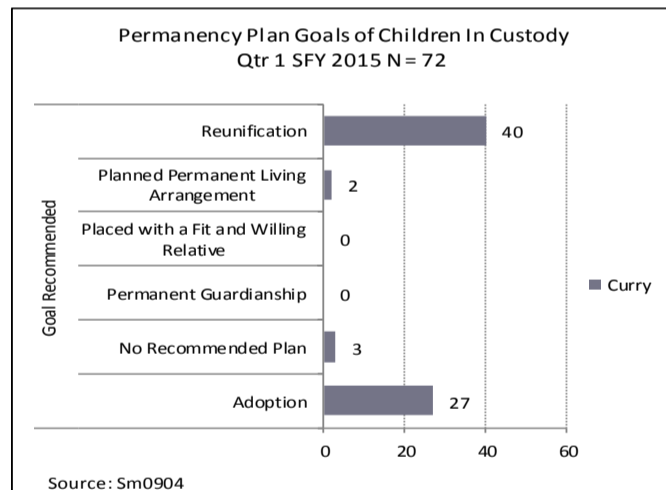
Permanency Plan Goals of Children In Custody
Qtr 1 SFY 2015 N = 72

Goal Recommended

Reunification 40
Planned Permanent Living Arrangement 2
Placed with a Fit and Willing Relative 0
Permanent Guardianship 0
No Recommended Plan 3
Adoption 27

0 20 40 60

Curry

Source: Sm0904